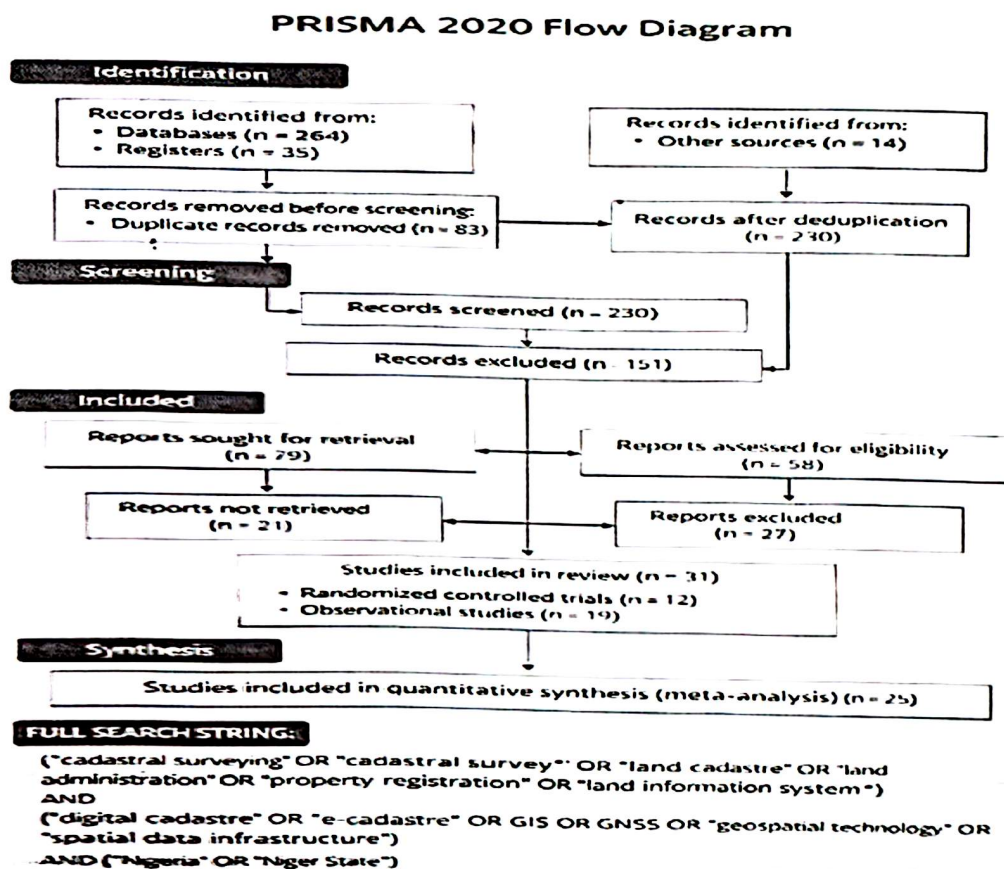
PRISMA 2020 Flow Diagram

Identification

Records identified from:
• Databases (n = 264)
• Registers (n = 35)

Records identified from:
• Other sources (n = 14)

Records removed before screening:
• Duplicate records removed (n = 83)

Records after deduplication (n = 230)

Screening

Records screened (n = 230)

Records excluded (n = 151)

Included

Reports sought for retrieval (n = 79)

Reports assessed for eligibility (n = 58)

Reports not retrieved (n = 21)

Reports excluded (n = 27)

Studies included in review (n = 31)
• Randomized controlled trials (n = 12)
• Observational studies (n = 19)

Synthesis

Studies included in quantitative synthesis (meta-analysis) (n = 25)

FULL SEARCH STRING:

("cadastral surveying" OR "cadastral survey" OR "land cadastre" OR "land administration" OR "property registration" OR "land information system")
AND
("digital cadastre" OR "e-cadastre" OR GIS OR GNSS OR "geospatial technology" OR "spatial data infrastructure")
AND ("Nigeria" OR "Niger State")